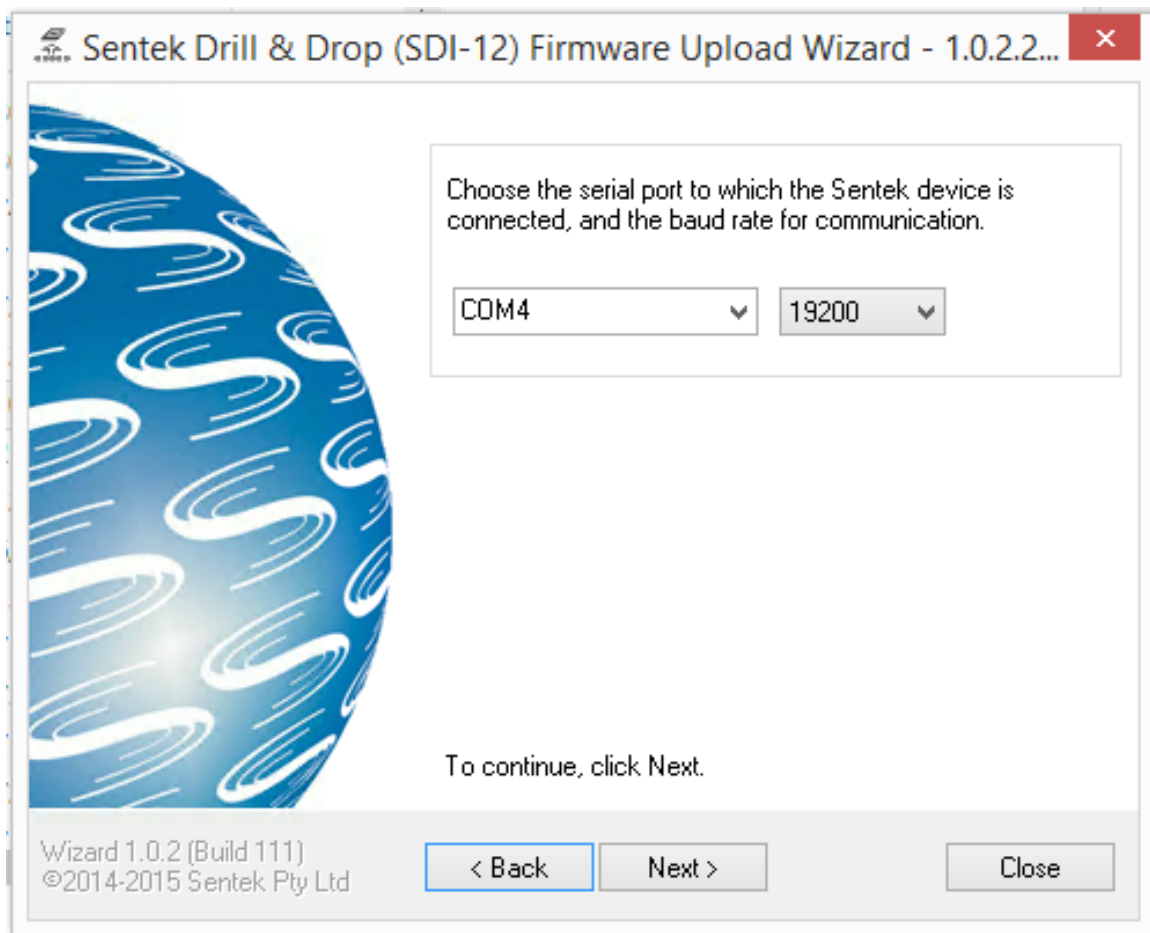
Sentek Drill & Drop (SDI-12) Firmware Upload Wizard - 1.0.2.2...

×

Choose the serial port to which the Sentek device is connected, and the baud rate for communication.

COM4

19200

To continue, click Next.

Wizard 1.0.2 (Build 111)
©2014-2015 Sentek Pty Ltd

< Back

Next >

Close